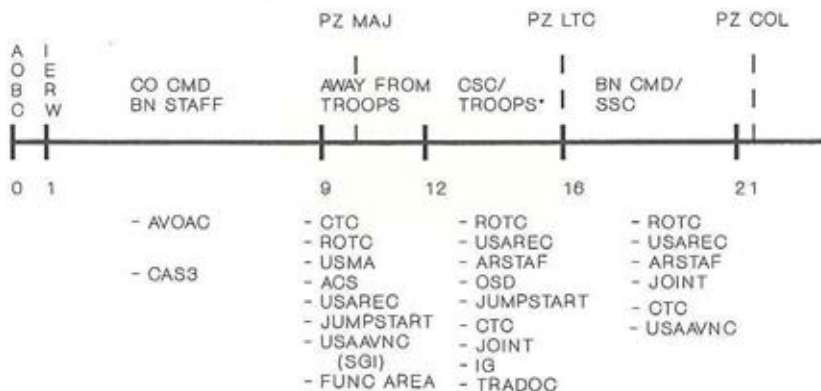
PZ MAJ PZ LTC PZ COL

A O B C

I E R W

CO CMD BN STAFF

AWAY FROM TROOPS

CSC/ TROOPS*

BN CMD/ SSC

0 1 9 12 16 21

- AVOAC

- CAS3

- CTC
- ROTC
- USMA
- ACS
- USAREC
- JUMPSTART
- USAAVNC (SGI)
- FUNC AREA

- ROTC
- USAREC
- ARSTAF
- OSD
- JUMPSTART
- CTC
- JOINT
- IG
- TRADOC

- ROTC
- USAREC
- ARSTAF
- JOINT
- CTC
- USAAVNC